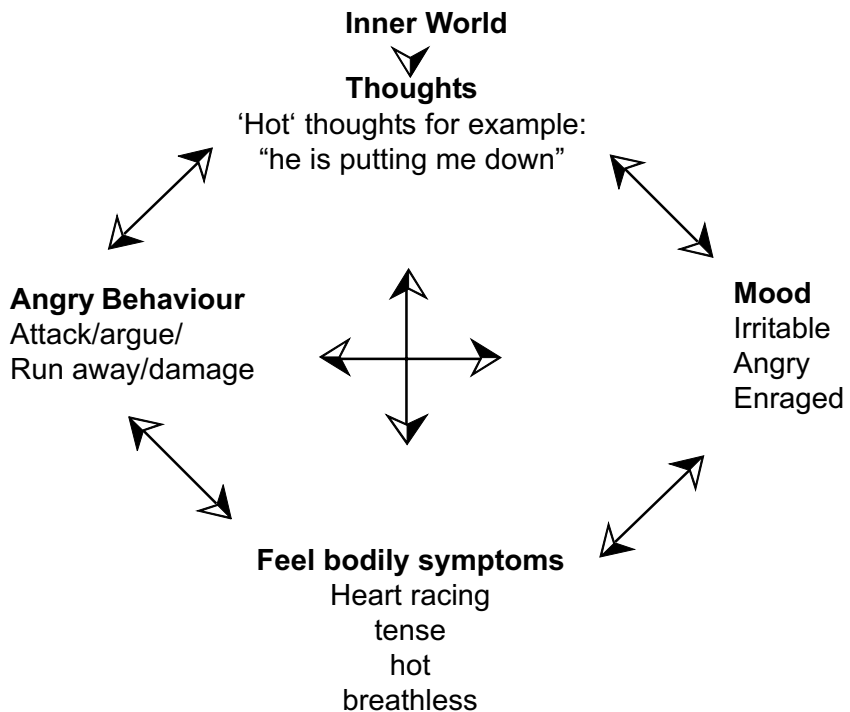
**Inner World**

**Thoughts**
'Hot' thoughts for example:
"he is putting me down"

**Angry Behaviour**
Attack/argue/
Run away/damage

**Mood**
Irritable
Angry
Enraged

**Feel bodily symptoms**
Heart racing
tense
hot
breathless